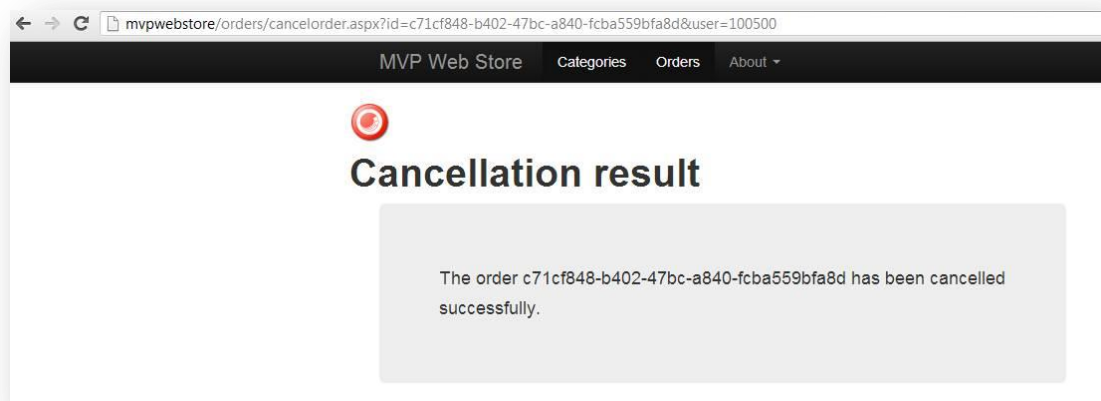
mvpwebstore/orders/cancelorder.aspx?id=c71cf848-b402-47bc-a840-fcba559bfa8d&user=100500

MVP Web Store Categories Orders About

Cancellation result

The order c71cf848-b402-47bc-a840-fcba559bfa8d has been cancelled successfully.